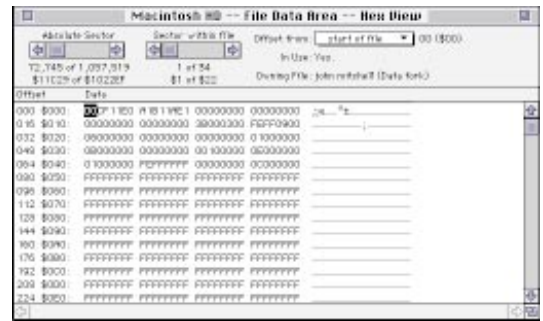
Macintosh HD -- File Data Area -- Hex View

Absolute Sector
72,745 of 1,097,919
$11C29 of $10C2BF

Sector within File
1 of 34
$1 of $22

Offset from: start of file ▼ 00 ($00)

In Use: Yes

Owning File: john mitchell (Data fork)

| Offset | Data | | | | |
|---|---|---|---|---|---|
| 000 $000: | 00CF1180 | A1B1ME1 | 00000000 | 00000000 | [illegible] |
| 016 $010: | 08000000 | 00000000 | 38000300 | F8FF0900 | |
| 032 $020: | 08000000 | 08000000 | 08000000 | 01000000 | |
| 048 $030: | 08000000 | 08000000 | 00100000 | 08000000 | |
| 064 $040: | 01000000 | FEFFFFFF | 00000000 | 0C000000 | |
| 080 $050: | FFFFFFFF | FFFFFFFF | FFFFFFFF | FFFFFFFF | |
| 096 $060: | FFFFFFFF | FFFFFFFF | FFFFFFFF | FFFFFFFF | |
| 112 $070: | FFFFFFFF | FFFFFFFF | FFFFFFFF | FFFFFFFF | |
| 128 $080: | FFFFFFFF | FFFFFFFF | FFFFFFFF | FFFFFFFF | |
| 144 $090: | FFFFFFFF | FFFFFFFF | FFFFFFFF | FFFFFFFF | |
| 160 $0A0: | FFFFFFFF | FFFFFFFF | FFFFFFFF | FFFFFFFF | |
| 176 $0B0: | FFFFFFFF | FFFFFFFF | FFFFFFFF | FFFFFFFF | |
| 192 $0C0: | FFFFFFFF | FFFFFFFF | FFFFFFFF | FFFFFFFF | |
| 208 $0D0: | FFFFFFFF | FFFFFFFF | FFFFFFFF | FFFFFFFF | |
| 224 $0E0: | FFFFFFFF | FFFFFFFF | FFFFFFFF | FFFFFFFF | |